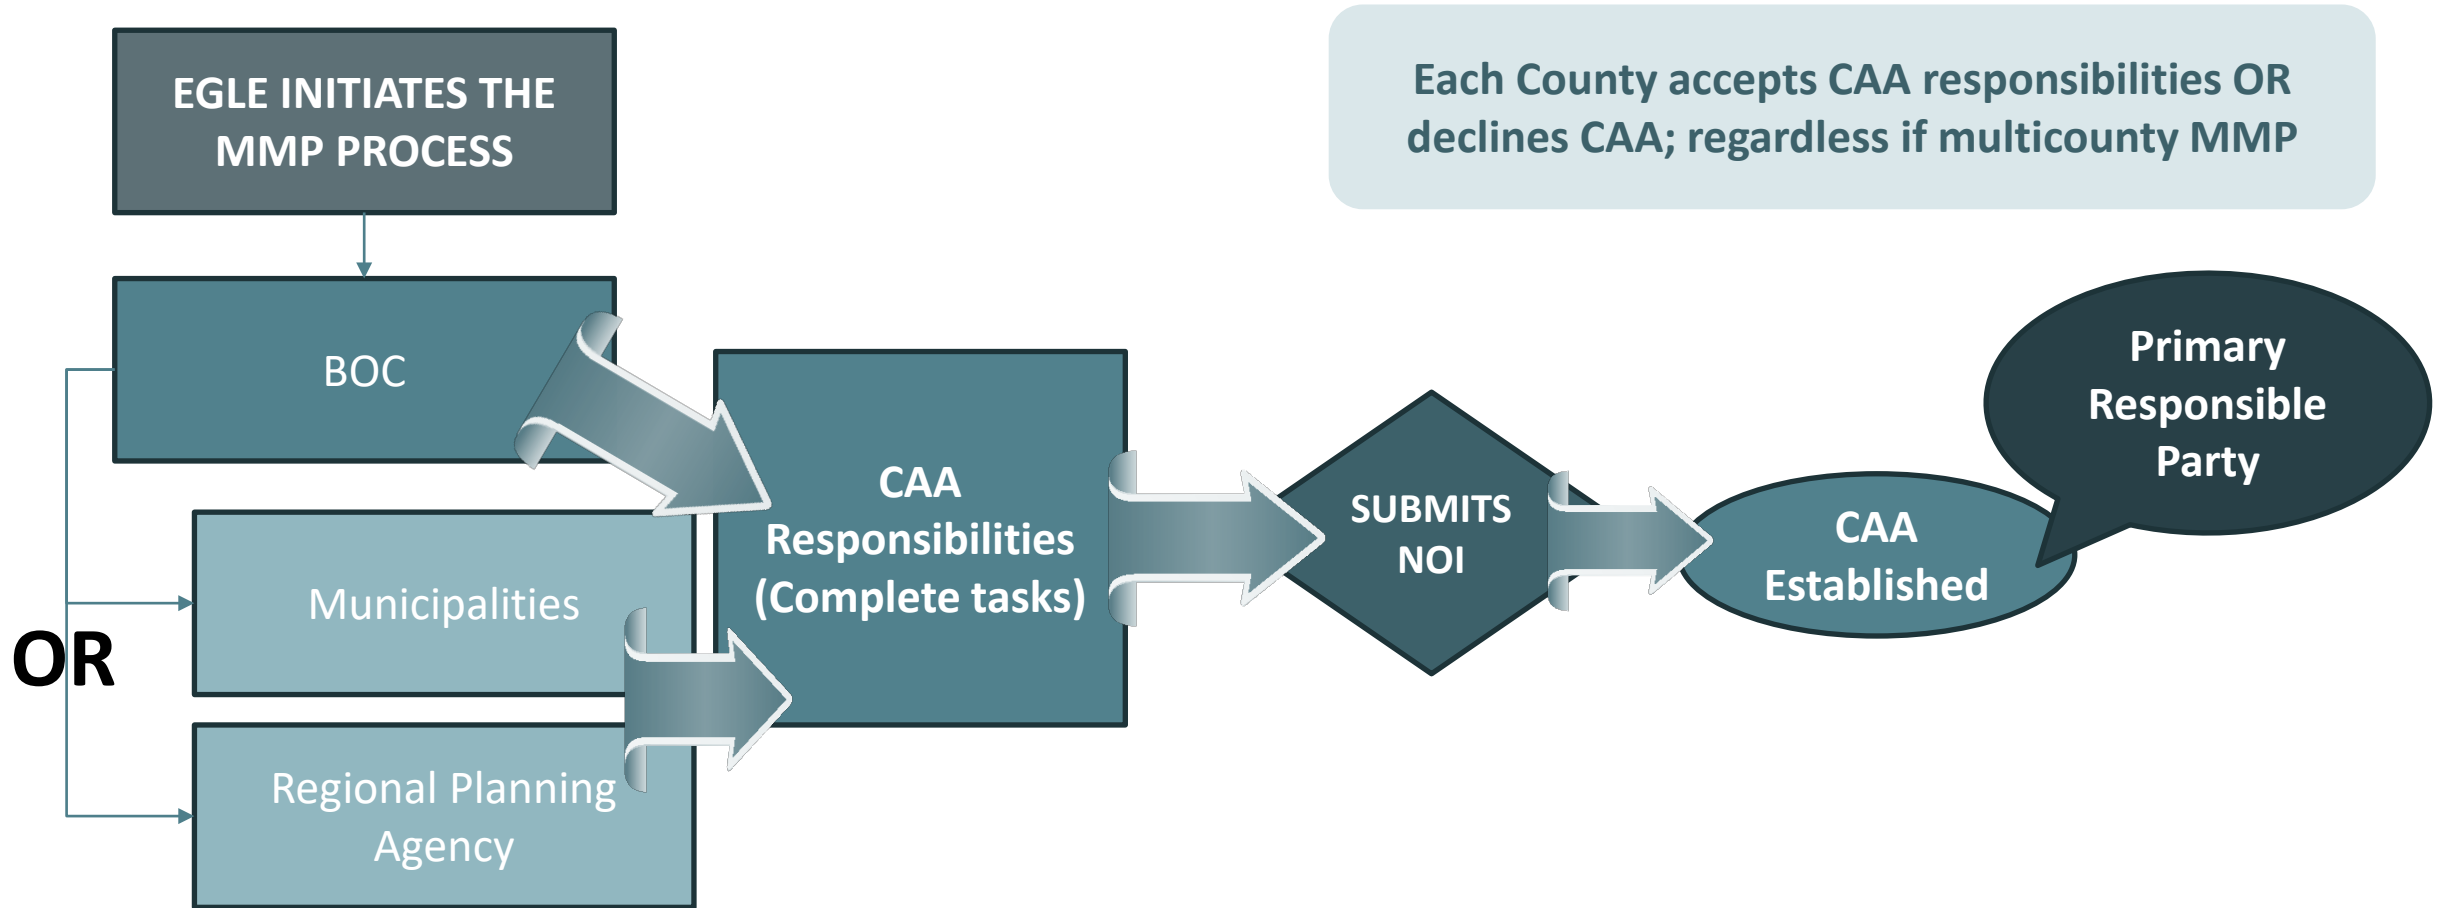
EGLE INITIATES THE MMP PROCESS

Each County accepts CAA responsibilities OR declines CAA; regardless if multicounty MMP

BOC

OR

Municipalities

Regional Planning Agency

CAA Responsibilities (Complete tasks)

SUBMITS NOI

CAA Established

Primary Responsible Party